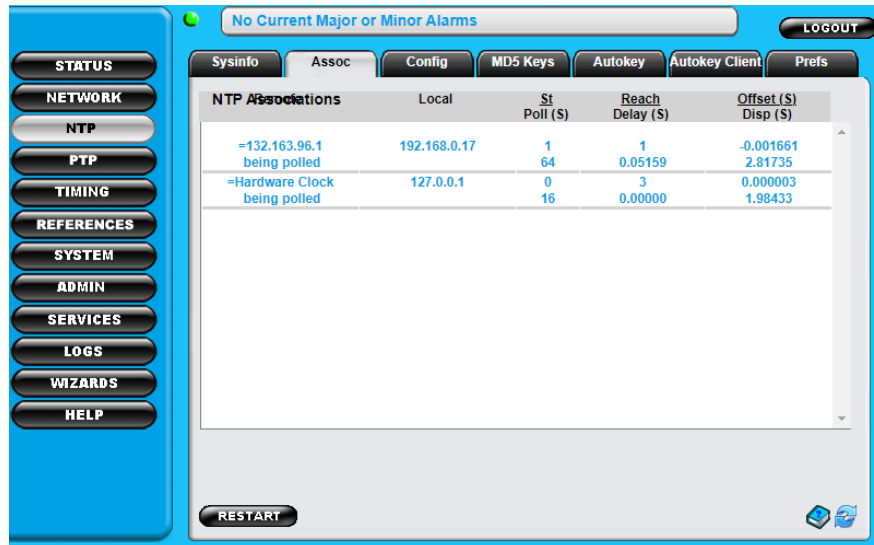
No Current Major or Minor Alarms

LOGOUT

STATUS
NETWORK
NTP
PTP
TIMING
REFERENCES
SYSTEM
ADMIN
SERVICES
LOGS
WIZARDS
HELP

Sysinfo | Assoc | Config | MD5 Keys | Autokey | Autokey Client | Prefs

NTP Associations

| Remote | Local | St Poll (S) | Reach Delay (S) | Offset (S) Disp (S) |
|---|---|---|---|---|
| =132.163.96.1 being polled | 192.168.0.17 | 1 64 | 1 0.05159 | -0.001661 2.81735 |
| =Hardware Clock being polled | 127.0.0.1 | 0 16 | 3 0.00000 | 0.000003 1.98433 |

RESTART